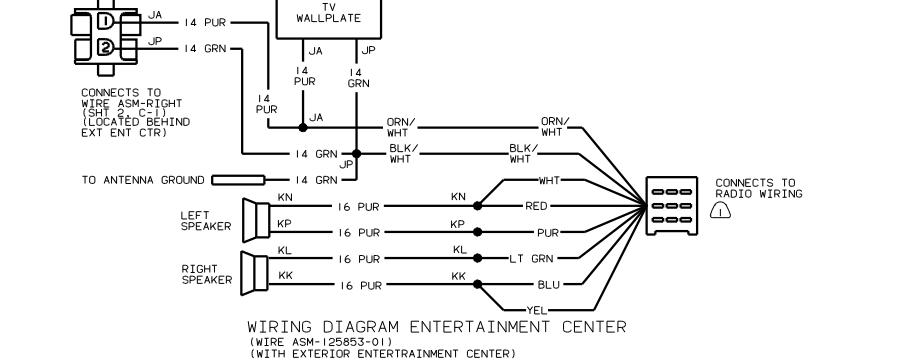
1
2
JA
JP
14 PUR
14 GRN
TV WALLPLATE
JA
JP
14 PUR
14 GRN
CONNECTS TO WIRE ASM-RIGHT (SHT 2, C-1) (LOCATED BEHIND EXT ENT CTR)
14 PUR
JA
ORN/ WHT
ORN/ WHT
14 GRN
BLK/ WHT
BLK/ WHT
JP
TO ANTENNA GROUND
14 GRN
KN
16 PUR
KN
WHT
CONNECTS TO RADIO WIRING
1
LEFT SPEAKER
KP
16 PUR
KP
RED
PUR
KL
16 PUR
KL
LT GRN
RIGHT SPEAKER
KK
16 PUR
KK
BLU
YEL
WIRING DIAGRAM ENTERTAINMENT CENTER
(WIRE ASM-125853-01)
(WITH EXTERIOR ENTERTRAINMENT CENTER)